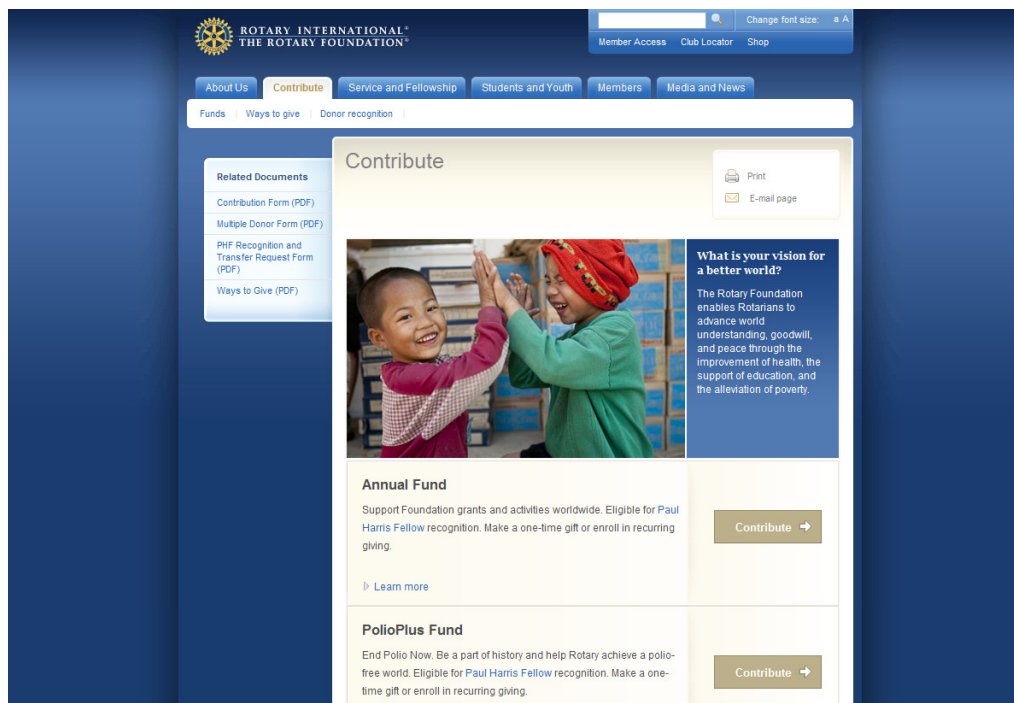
ROTARY INTERNATIONAL®
THE ROTARY FOUNDATION®

Change font size: a A

Member Access | Club Locator | Shop

About Us | Contribute | Service and Fellowship | Students and Youth | Members | Media and News

Funds | Ways to give | Donor recognition

Related Documents

Contribution Form (PDF)

Multiple Donor Form (PDF)

PHF Recognition and Transfer Request Form (PDF)

Ways to Give (PDF)

Contribute

Print

E-mail page

What is your vision for a better world?

The Rotary Foundation enables Rotarians to advance world understanding, goodwill, and peace through the improvement of health, the support of education, and the alleviation of poverty.

Annual Fund

Support Foundation grants and activities worldwide. Eligible for Paul Harris Fellow recognition. Make a one-time gift or enroll in recurring giving.

Learn more

Contribute

PolioPlus Fund

End Polio Now. Be a part of history and help Rotary achieve a polio-free world. Eligible for Paul Harris Fellow recognition. Make a one-time gift or enroll in recurring giving.

Contribute